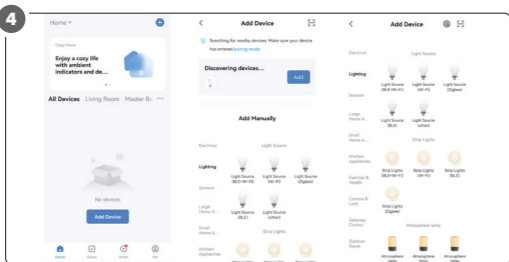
4

Home

Cozy Home

Enjoy a cozy life with ambient indicators and de...

All Devices Living Room Master B

No devices

Add Device

Home Scene Smart Me

Add Device

Searching for nearby devices. Make sure your device has entered pairing mode.

Discovering devices...

Add

Add Manually

Electrical

Light Source

Lighting

Light Source (BLE+Wi-Fi)

Light Source (Wi-Fi)

Light Source (Zigbee)

Sensors

Large Home A...

Light Source (BLE)

Light Source (other)

Small Home A...

Strip Lights

Kitchen Appliances

Add Device

Electrical

Light Source

Lighting

Light Source (BLE+Wi-Fi)

Light Source (Wi-Fi)

Light Source (Zigbee)

Sensors

Large Home A...

Light Source (BLE)

Light Source (other)

Small Home A...

Strip Lights

Kitchen Appliances

Strip Lights (BLE+Wi-Fi)

Strip Lights (Wi-Fi)

Strip Lights (BLE)

Exercise & Health

Camera & Lock

Strip Lights (Zigbee)

Gateway Control

Atmosphere lamp

Outdoor Travel

Atmosphere lamp

Atmosphere lamp

Atmosphere lamp